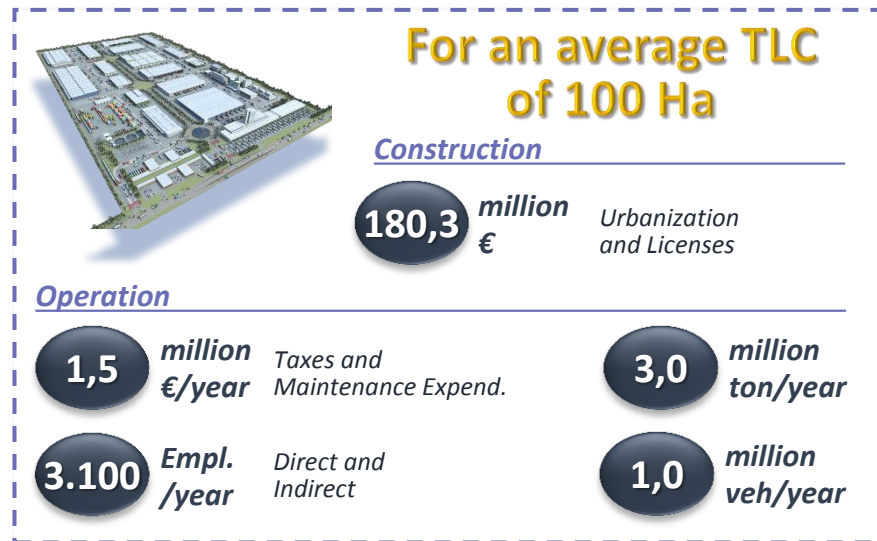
For an average TLC of 100 Ha

Construction

180,3 million €

Urbanization and Licenses

Operation

1,5 million €/year

Taxes and Maintenance Expend.

3,0 million ton/year

3.100 Empl. /year

Direct and Indirect

1,0 million veh/year